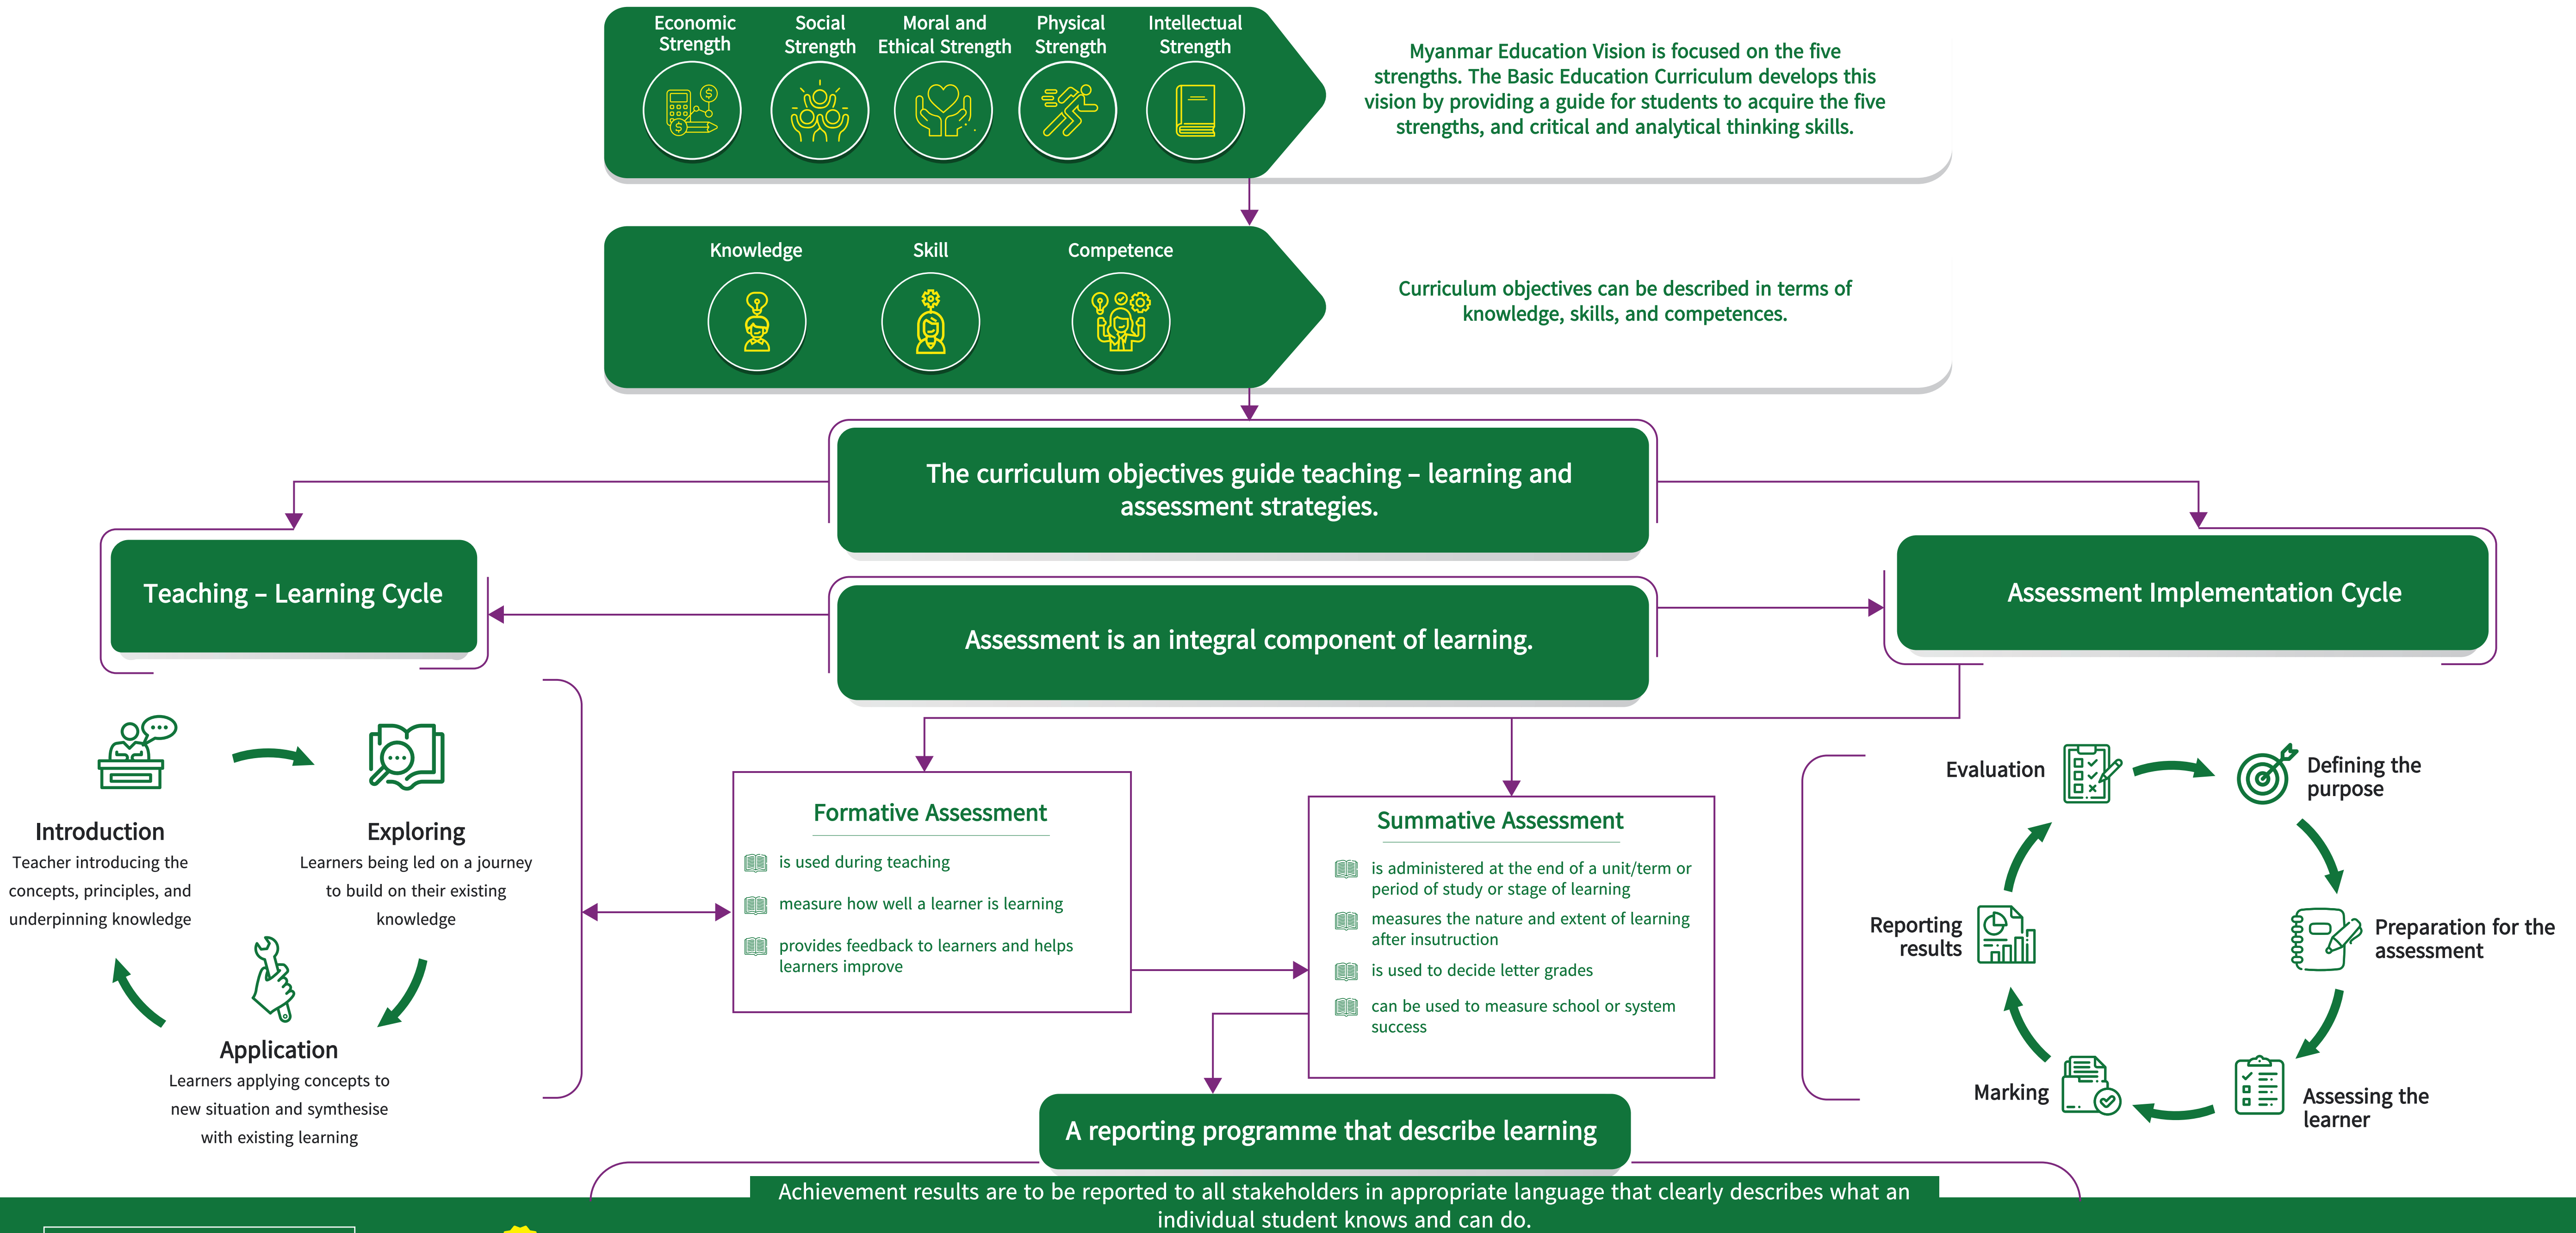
Economic Strength
Social Strength
Moral and Ethical Strength
Physical Strength
Intellectual Strength

Myanmar Education Vision is focused on the five strengths. The Basic Education Curriculum develops this vision by providing a guide for students to acquire the five strengths, and critical and analytical thinking skills.

Knowledge
Skill
Competence

Curriculum objectives can be described in terms of knowledge, skills, and competences.

The curriculum objectives guide teaching – learning and assessment strategies.

Teaching – Learning Cycle

Assessment is an integral component of learning.

Assessment Implementation Cycle

Introduction
Teacher introducing the concepts, principles, and underpinning knowledge

Exploring
Learners being led on a journey to build on their existing knowledge

Application
Learners applying concepts to new situation and symthesise with existing learning

Formative Assessment
is used during teaching
measure how well a learner is learning
provides feedback to learners and helps learners improve

Summative Assessment
is administered at the end of a unit/term or period of study or stage of learning
measures the nature and extent of learning after instruction
is used to decide letter grades
can be used to measure school or system success

Evaluation
Defining the purpose
Preparation for the assessment
Assessing the learner
Marking
Reporting results

A reporting programme that describe learning

Achievement results are to be reported to all stakeholders in appropriate language that clearly describes what an individual student knows and can do.